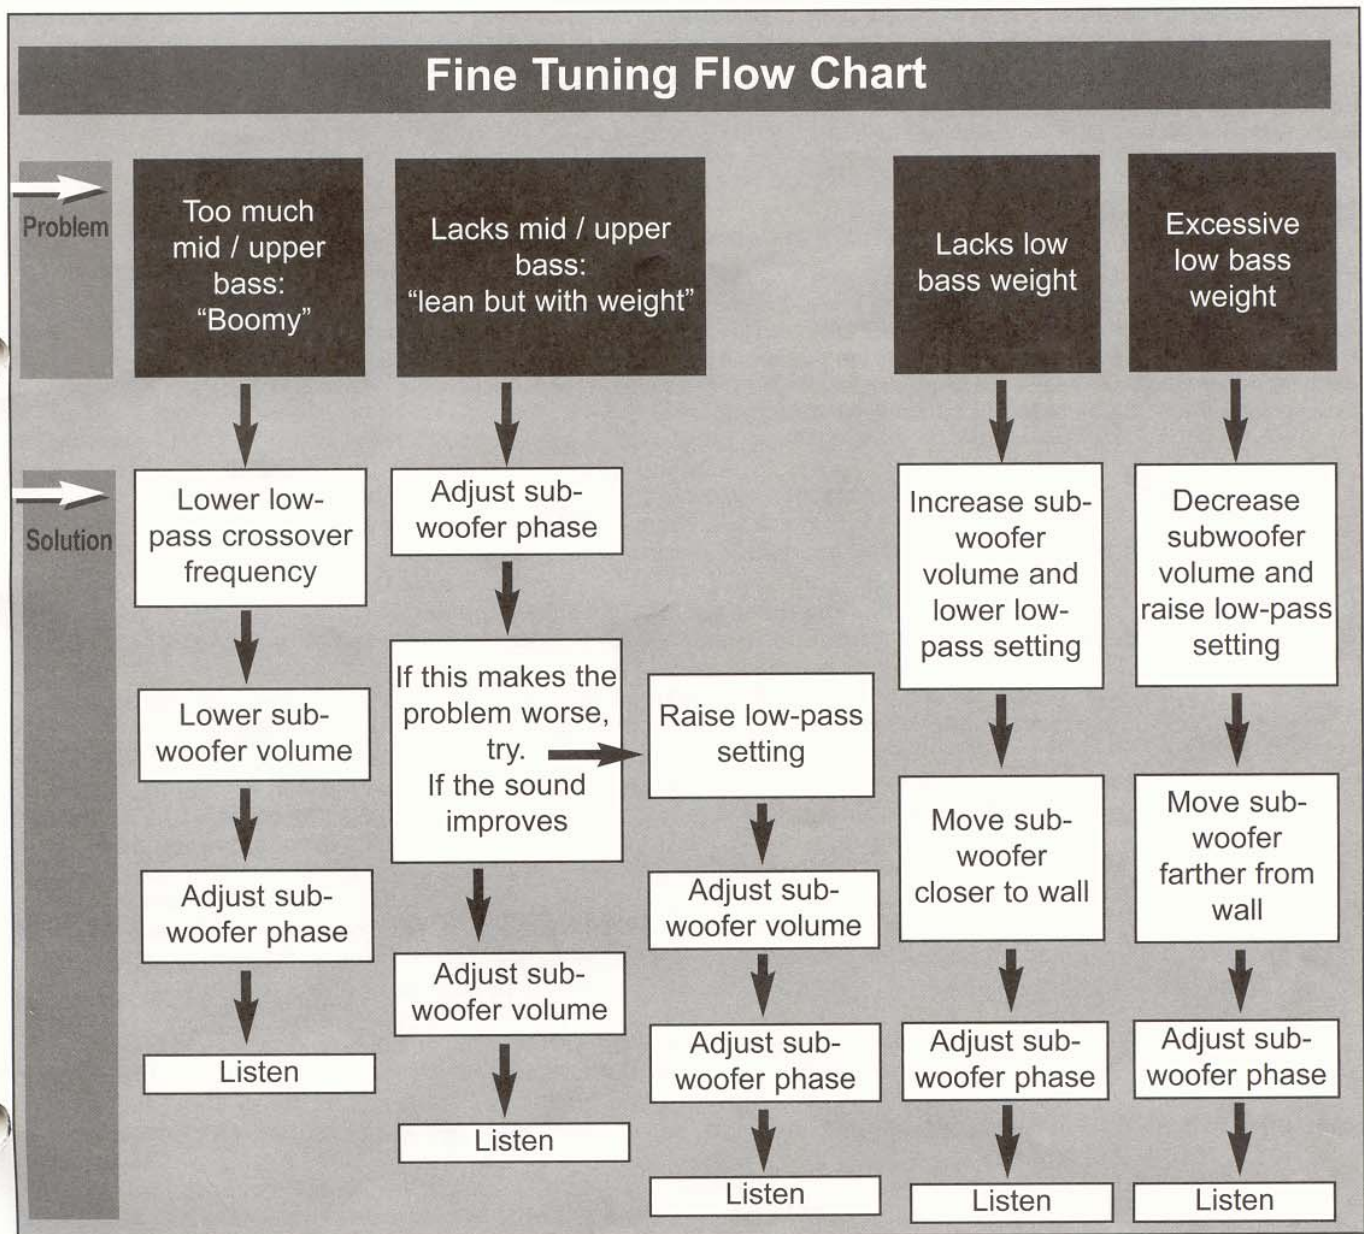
Fine Tuning Flow Chart

Problem

Solution

Too much mid / upper bass: “Boomy”

Lower low-pass crossover frequency

Lower sub-woofer volume

Adjust sub-woofer phase

Listen

Lacks mid / upper bass: “lean but with weight”

Adjust sub-woofer phase

If this makes the problem worse, try. If the sound improves

Adjust sub-woofer volume

Listen

Raise low-pass setting

Adjust sub-woofer volume

Adjust sub-woofer phase

Listen

Lacks low bass weight

Increase sub-woofer volume and lower low-pass setting

Move sub-woofer closer to wall

Adjust sub-woofer phase

Listen

Excessive low bass weight

Decrease subwoofer volume and raise low-pass setting

Move sub-woofer farther from wall

Adjust sub-woofer phase

Listen